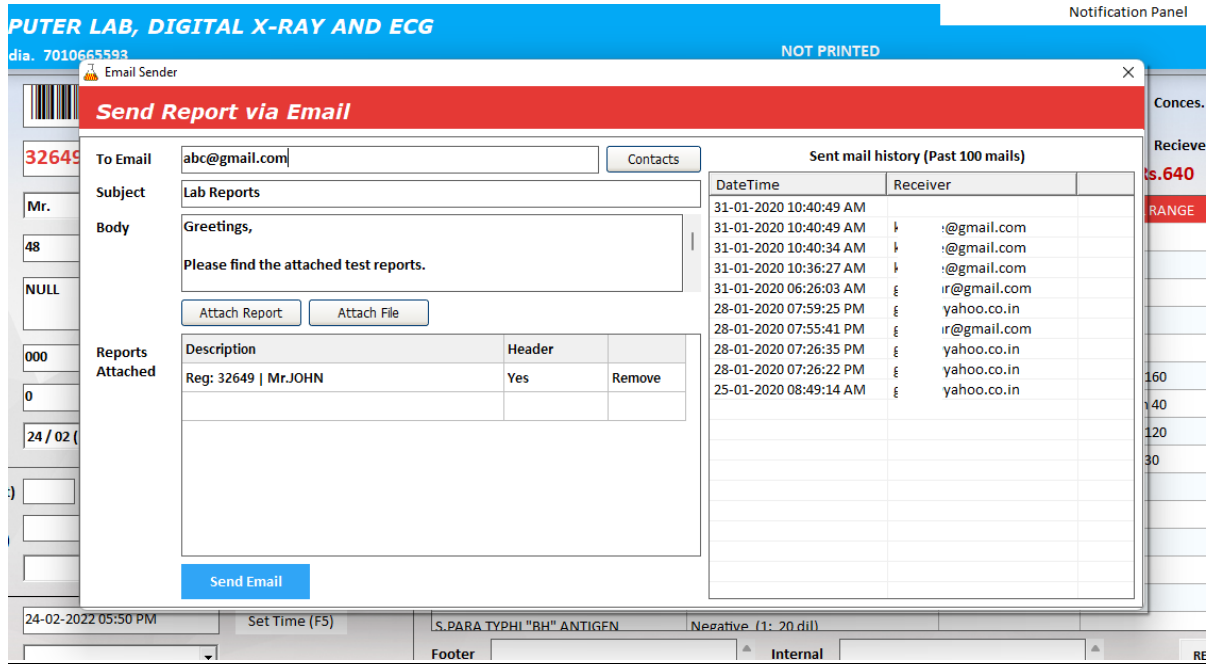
PUTER LAB, DIGITAL X-RAY AND ECG

dia. 7010665593

Notification Panel

NOT PRINTED

Email Sender

Send Report via Email

Conces.

Recieve

32649

Rs.640

Mr.

RANGE

48

NULL

000

0

24 / 02 (

To Email abc@gmail.com Contacts

Subject Lab Reports

Body Greetings,

Please find the attached test reports.

Attach Report Attach File

Reports Attached

| Description | Header | |
|---|---|---|
| Reg: 32649 \| Mr.JOHN | Yes | Remove |
| | | |

Send Email

Sent mail history (Past 100 mails)

| DateTime | Receiver |
|---|---|
| 31-01-2020 10:40:49 AM | |
| 31-01-2020 10:40:49 AM | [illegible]@gmail.com |
| 31-01-2020 10:40:34 AM | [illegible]@gmail.com |
| 31-01-2020 10:36:27 AM | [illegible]@gmail.com |
| 31-01-2020 06:26:03 AM | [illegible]r@gmail.com |
| 28-01-2020 07:59:25 PM | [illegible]yahoo.co.in |
| 28-01-2020 07:55:41 PM | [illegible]r@gmail.com |
| 28-01-2020 07:26:35 PM | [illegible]yahoo.co.in |
| 28-01-2020 07:26:22 PM | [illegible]yahoo.co.in |
| 25-01-2020 08:49:14 AM | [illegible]yahoo.co.in |

160

40

120

30

24-02-2022 05:50 PM

Set Time (F5)

S.PARA TYPHI "BH" ANTIGEN

Negative (1: 20 dil)

Footer

Internal

RE